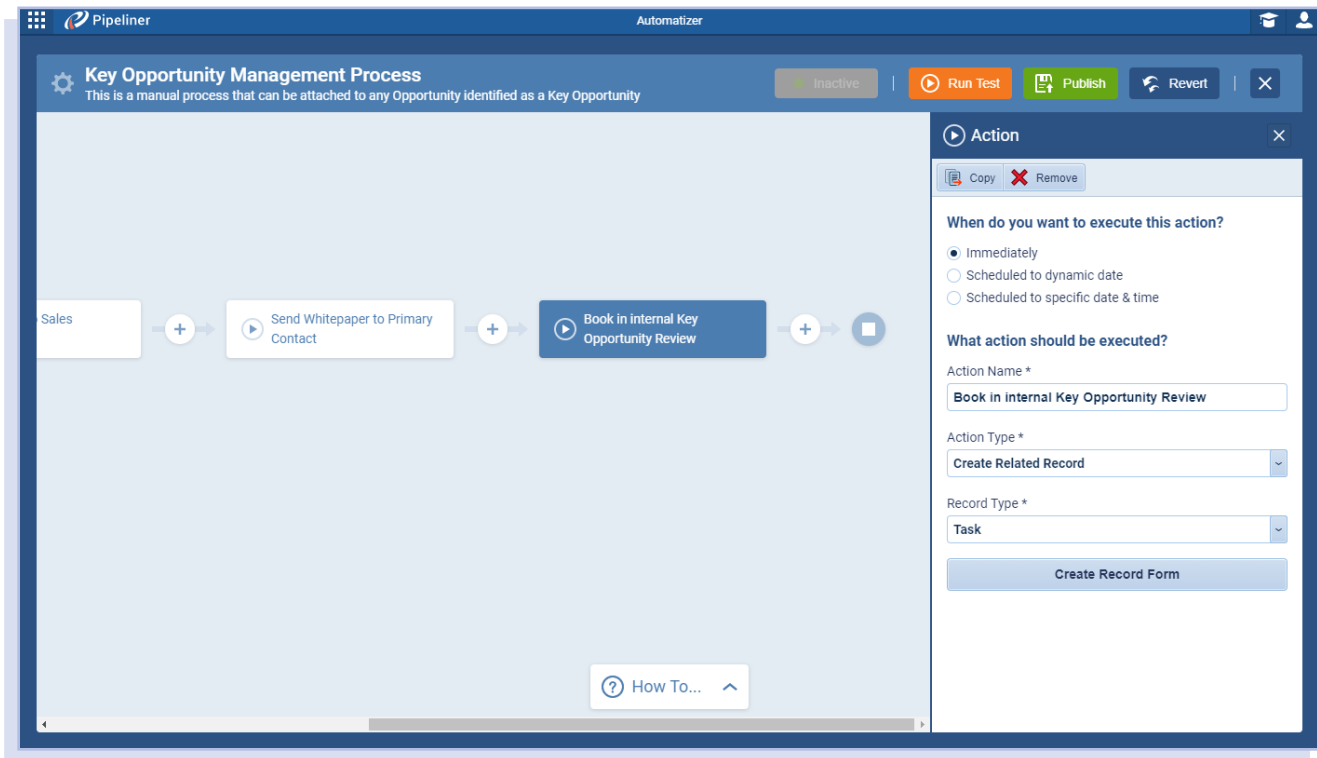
Pipeliner

Automatizer

Key Opportunity Management Process
This is a manual process that can be attached to any Opportunity identified as a Key Opportunity

Inactive

Run Test

Publish

Revert

Sales

Send Whitepaper to Primary Contact

Book in internal Key Opportunity Review

How To...

Action

Copy

Remove

When do you want to execute this action?

Immediately

Scheduled to dynamic date

Scheduled to specific date & time

What action should be executed?

Action Name *

Book in internal Key Opportunity Review

Action Type *

Create Related Record

Record Type *

Task

Create Record Form